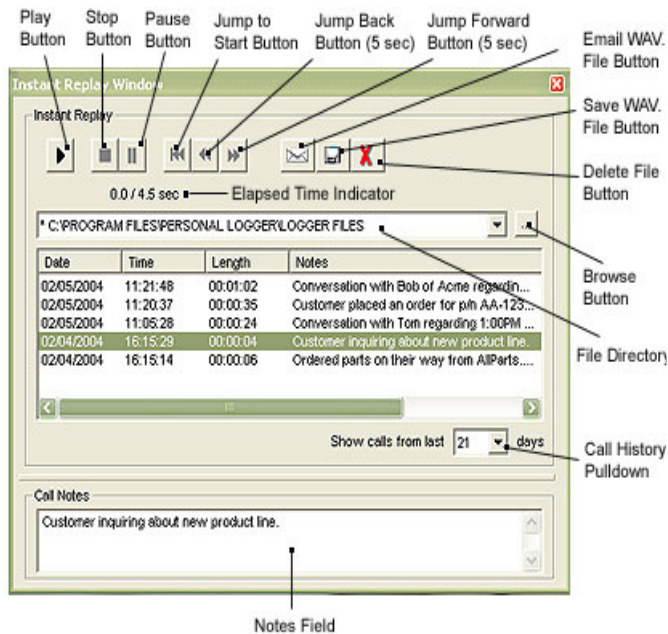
Play Button

Stop Button

Pause Button

Jump to Start Button

Jump Back Button (5 sec)

Jump Forward Button (5 sec)

Email WAV. File Button

Instant Replay Window

Instant Replay

Save WAV. File Button

Delete File Button

0.0 / 4.5 sec

Elapsed Time Indicator

* C:\PROGRAM FILES\PERSONAL LOGGER\LOGGER FILES

Browse Button

| Date | Time | Length | Notes |
|---|---|---|---|
| 02/05/2004 | 11:21:48 | 00:01:02 | Conversation with Bob of Acme regardin... |
| 02/05/2004 | 11:20:37 | 00:00:35 | Customer placed an order for p/n AA-123... |
| 02/05/2004 | 11:05:28 | 00:00:24 | Conversation with Tom regarding 1:00PM ... |
| 02/04/2004 | 16:15:29 | 00:00:04 | Customer inquiring about new product line. |
| 02/04/2004 | 16:15:14 | 00:00:06 | Ordered parts on their way from AllParts.... |

File Directory

Show calls from last 21 days

Call History Pulldown

Call Notes

Customer inquiring about new product line.

Notes Field